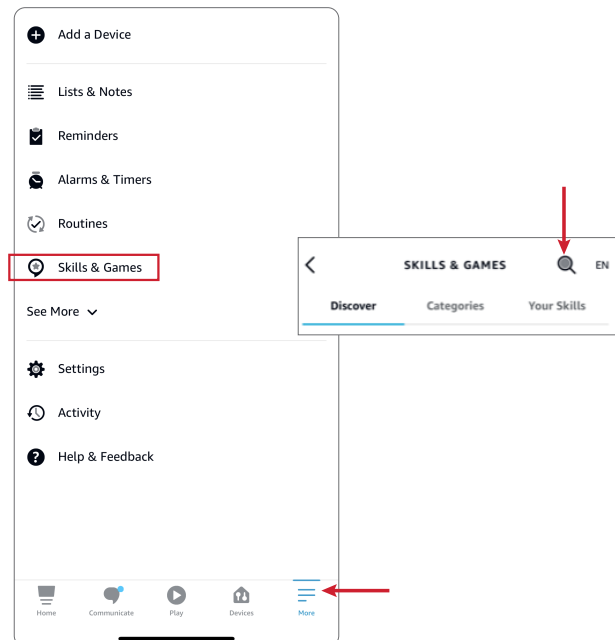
Add a Device

Lists & Notes

Reminders

Alarms & Timers

Routines

Skills & Games

See More

Settings

Activity

Help & Feedback

Home Communicate Play Devices More

SKILLS & GAMES EN

Discover Categories Your Skills